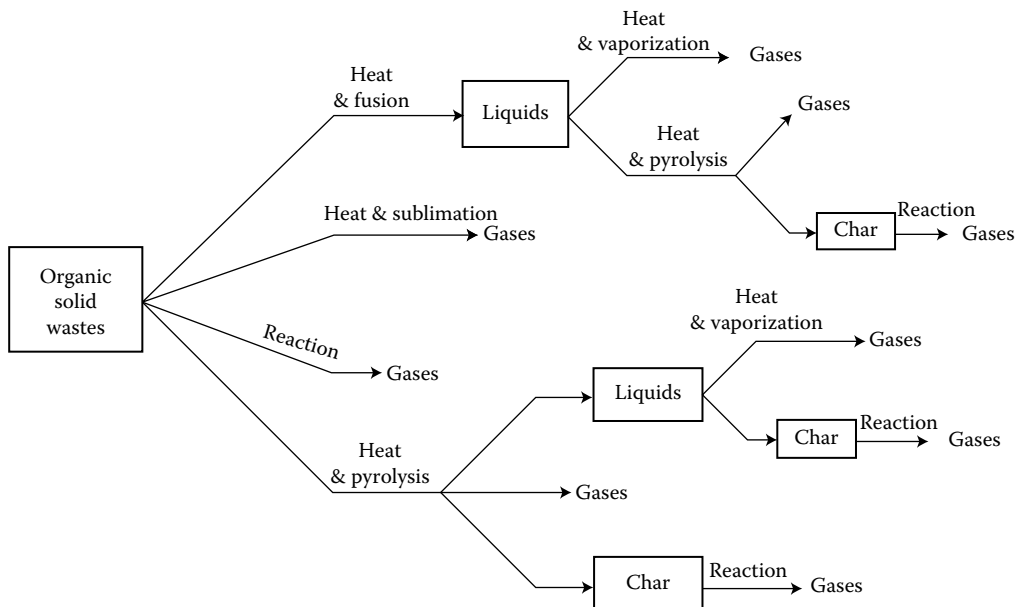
Organic solid wastes

Heat & fusion

Liquids

Heat & vaporization

Gases

Heat & pyrolysis

Gases

Char

Reaction

Gases

Heat & sublimation

Gases

Reaction

Gases

Heat & pyrolysis

Liquids

Heat & vaporization

Gases

Char

Reaction

Gases

Gases

Char

Reaction

Gases